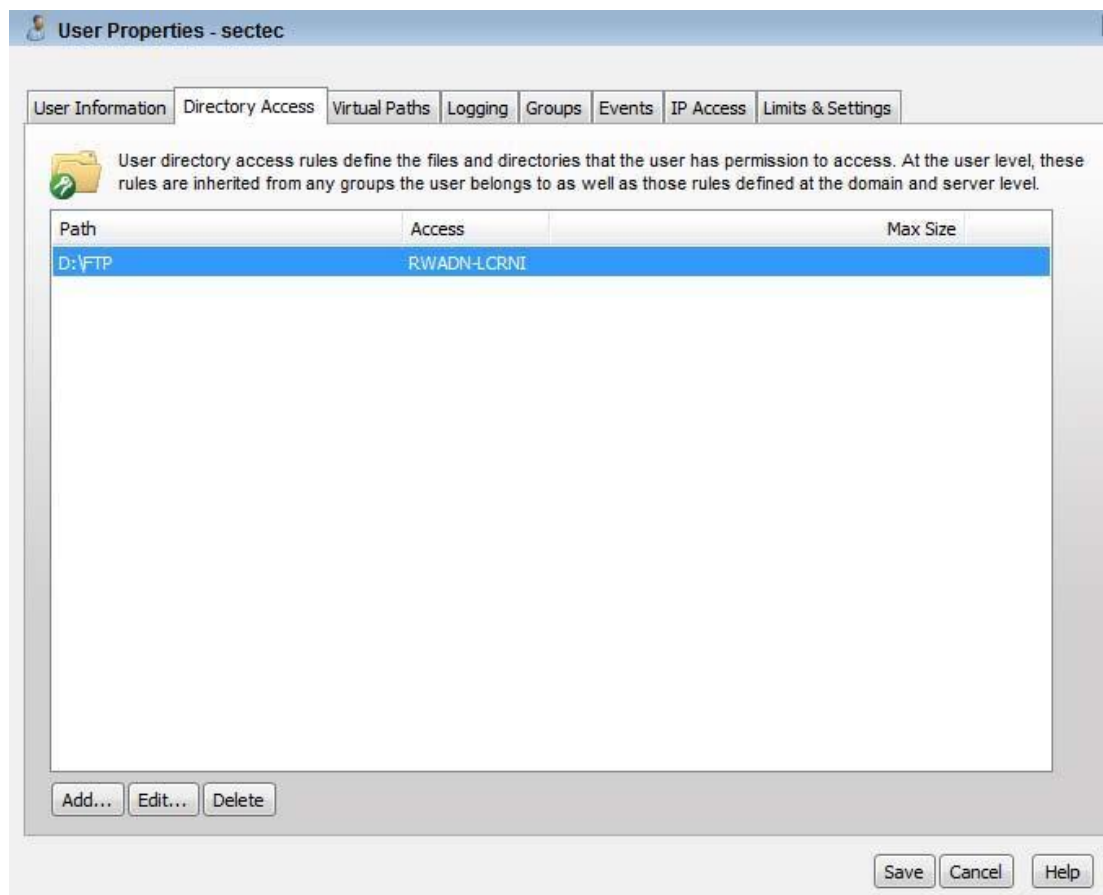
User Properties - sectec

User Information | Directory Access | Virtual Paths | Logging | Groups | Events | IP Access | Limits & Settings

User directory access rules define the files and directories that the user has permission to access. At the user level, these rules are inherited from any groups the user belongs to as well as those rules defined at the domain and server level.

| Path | Access | Max Size |
|---|---|---|
| D:\FTP | RWADN-LCRNI | |

Add... Edit... Delete

Save Cancel Help